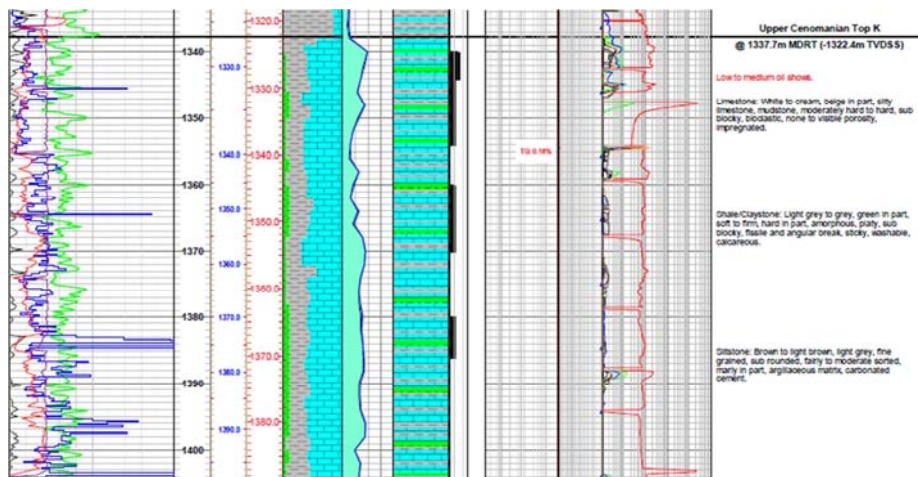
-1320.0

1340

1330.0

-1330.0

1350

1340.0

-1340.0

TG 0.18%

1360

1350.0

-1350.0

1370

1360.0

-1360.0

1380

1370.0

-1370.0

1390

1380.0

-1380.0

1390.0

1400

Upper Cenomanian Top K

@ 1337.7m MDRT (-1322.4m TVDSS)

Low to medium oil shows.

Limestone: White to cream, beige in part, silty limestone, mudstone, moderately hard to hard, sub blocky, bioclastic, none to visible porosity, impregnated.

Shale/Claystone: Light grey to grey, green in part, soft to firm, hard in part, amorphous, platy, sub blocky, fissile and angular break, sticky, washable, calcareous.

Siltstone: Brown to light brown, light grey, fine grained, sub rounded, fairly to moderate sorted, marly in part, argillaceous matrix, carbonated cement.